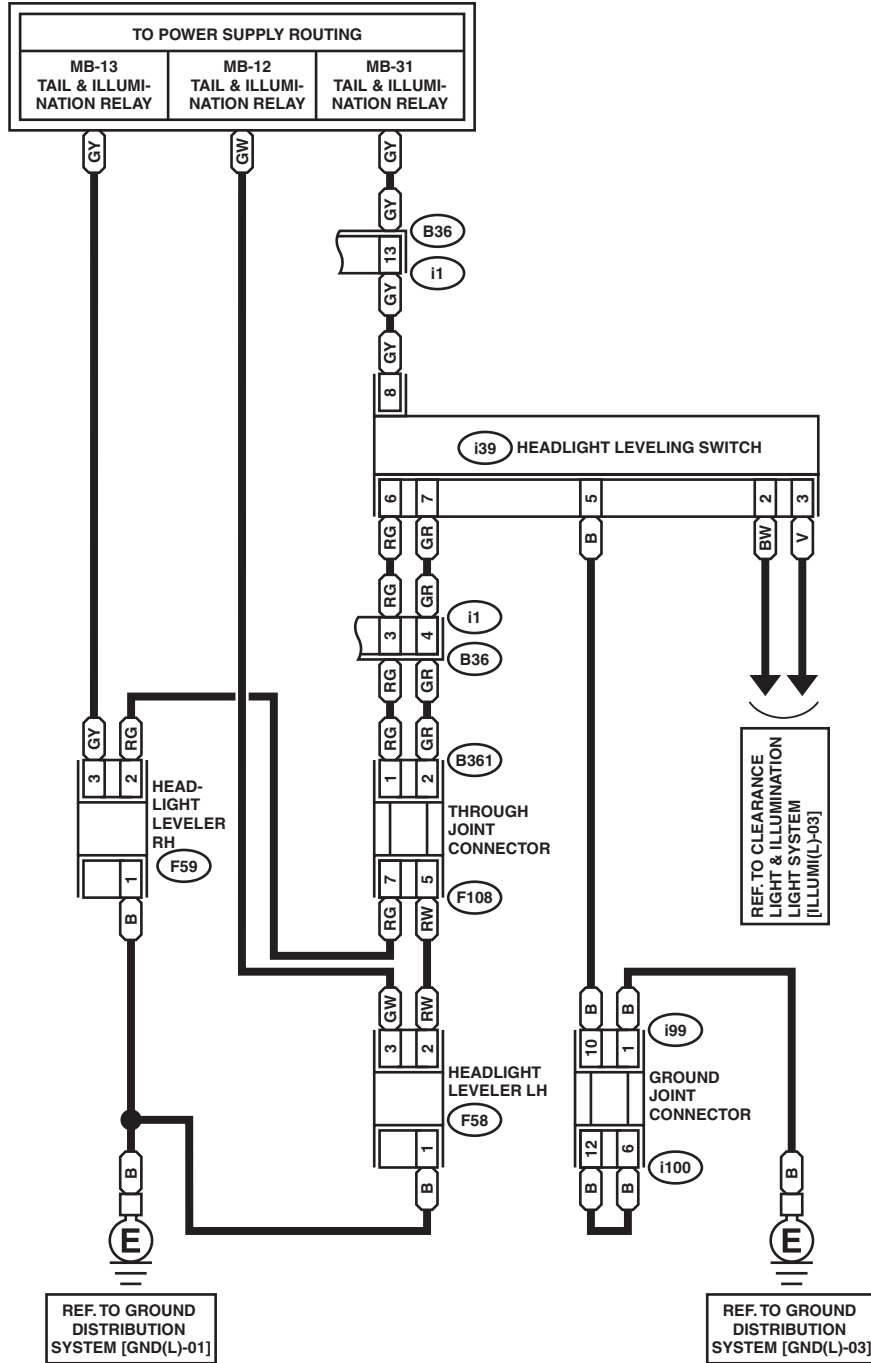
TO POWER SUPPLY ROUTING

| MB-13 TAIL & ILLUMINATION RELAY | MB-12 TAIL & ILLUMINATION RELAY | MB-31 TAIL & ILLUMINATION RELAY |
|---|---|---|

GY
GW
GY
GY
B36
13
i1
GY
GY
8
i39 HEADLIGHT LEVELING SWITCH
6 7 5 2 3
RG GR B BW V
RG GR
i1
3 4
B36
RG GR
GY RG
RG GR
3 2
HEADLIGHT LEVELER RH
F59
1
B
1 2
B361
THROUGH JOINT CONNECTOR
7 5
F108
RG RW
REF. TO CLEARANCE LIGHT & ILLUMINATION LIGHT SYSTEM [ILLUMI(L)-03]
GW RW
3 2
HEADLIGHT LEVELER LH
F58
1
B
B B
i99
10 1
GROUND JOINT CONNECTOR
12 6
i100
B B
B
B
E
E
REF. TO GROUND DISTRIBUTION SYSTEM [GND(L)-01]
REF. TO GROUND DISTRIBUTION SYSTEM [GND(L)-03]